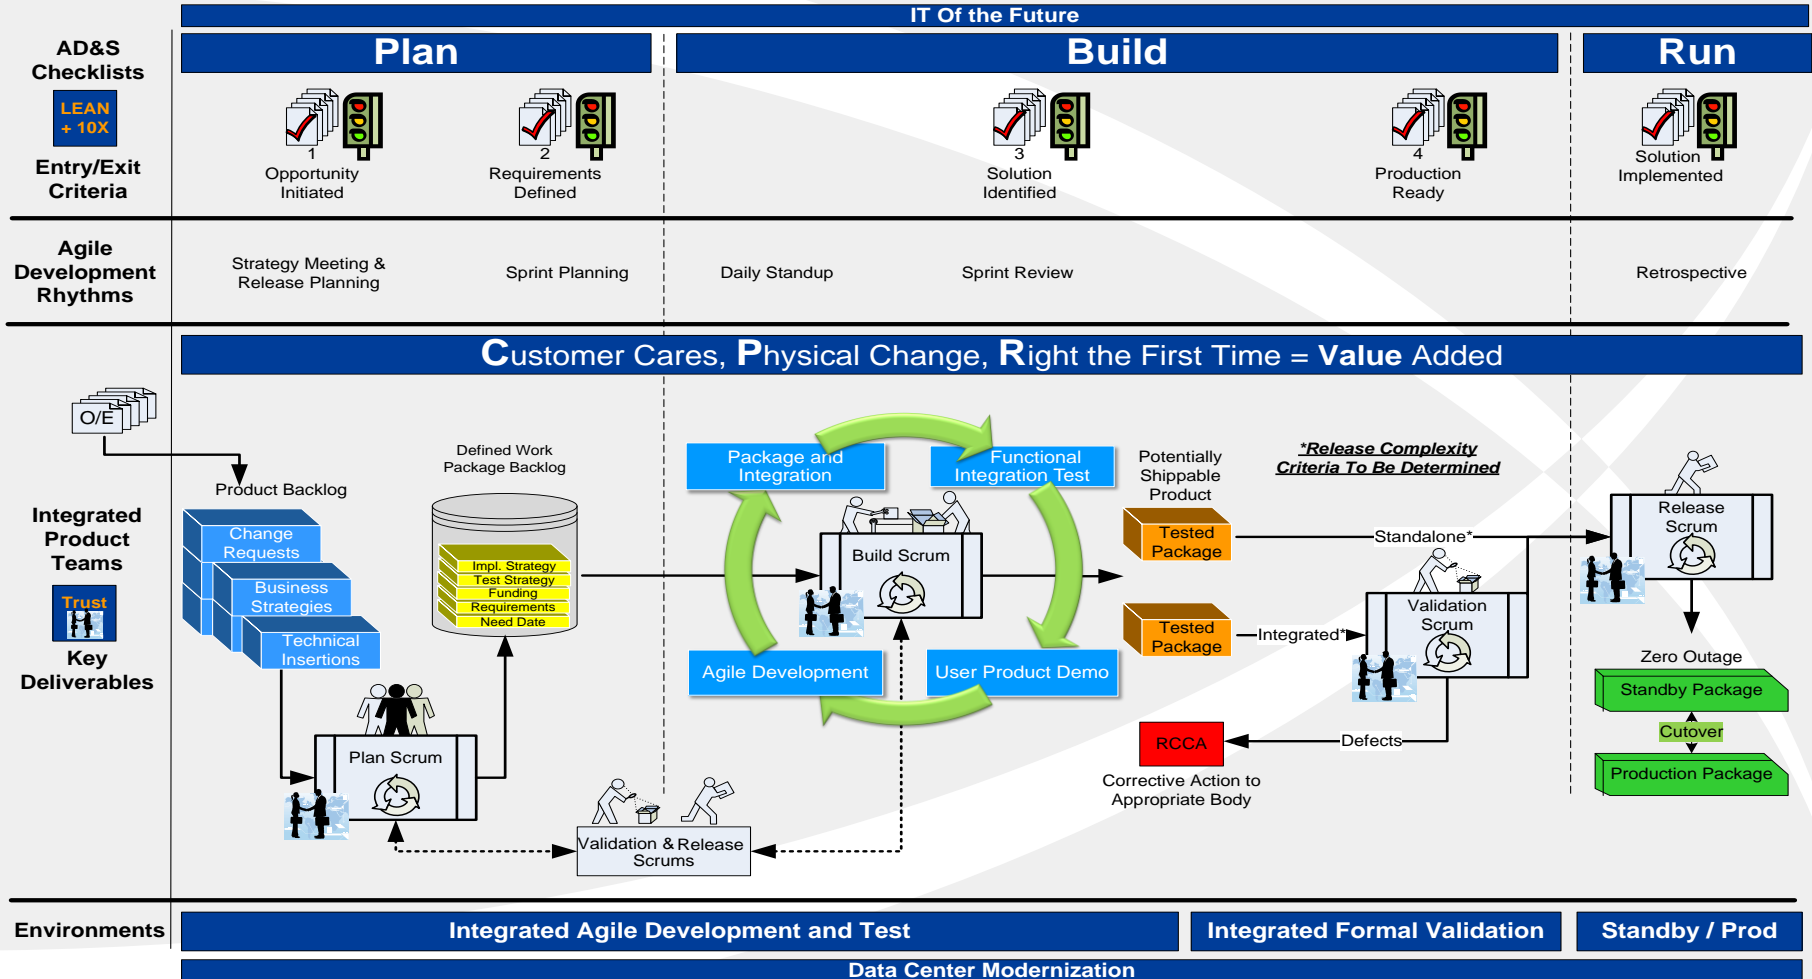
IT Of the Future

AD&S Checklists

LEAN + 10X

Entry/Exit Criteria

Plan

Build

Run

1 Opportunity Initiated

2 Requirements Defined

3 Solution Identified

4 Production Ready

Solution Implemented

Agile Development Rhythms

Strategy Meeting & Release Planning

Sprint Planning

Daily Standup

Sprint Review

Retrospective

Customer Cares, Physical Change, Right the First Time = Value Added

O/E

Integrated Product Teams

Trust

Key Deliverables

Product Backlog

Change Requests

Business Strategies

Technical Insertions

Defined Work Package Backlog

Impl. Strategy
Test Strategy
Funding
Requirements
Need Date

Plan Scrum

Package and Integration

Functional Integration Test

Build Scrum

Agile Development

User Product Demo

Validation & Release Scrums

Potentially Shippable Product

*Release Complexity Criteria To Be Determined

Tested Package

Tested Package

Standalone*

Integrated*

Validation Scrum

Release Scrum

Defects

RCCA

Corrective Action to Appropriate Body

Zero Outage

Standby Package

Cutover

Production Package

Environments

Integrated Agile Development and Test

Integrated Formal Validation

Standby / Prod

Data Center Modernization